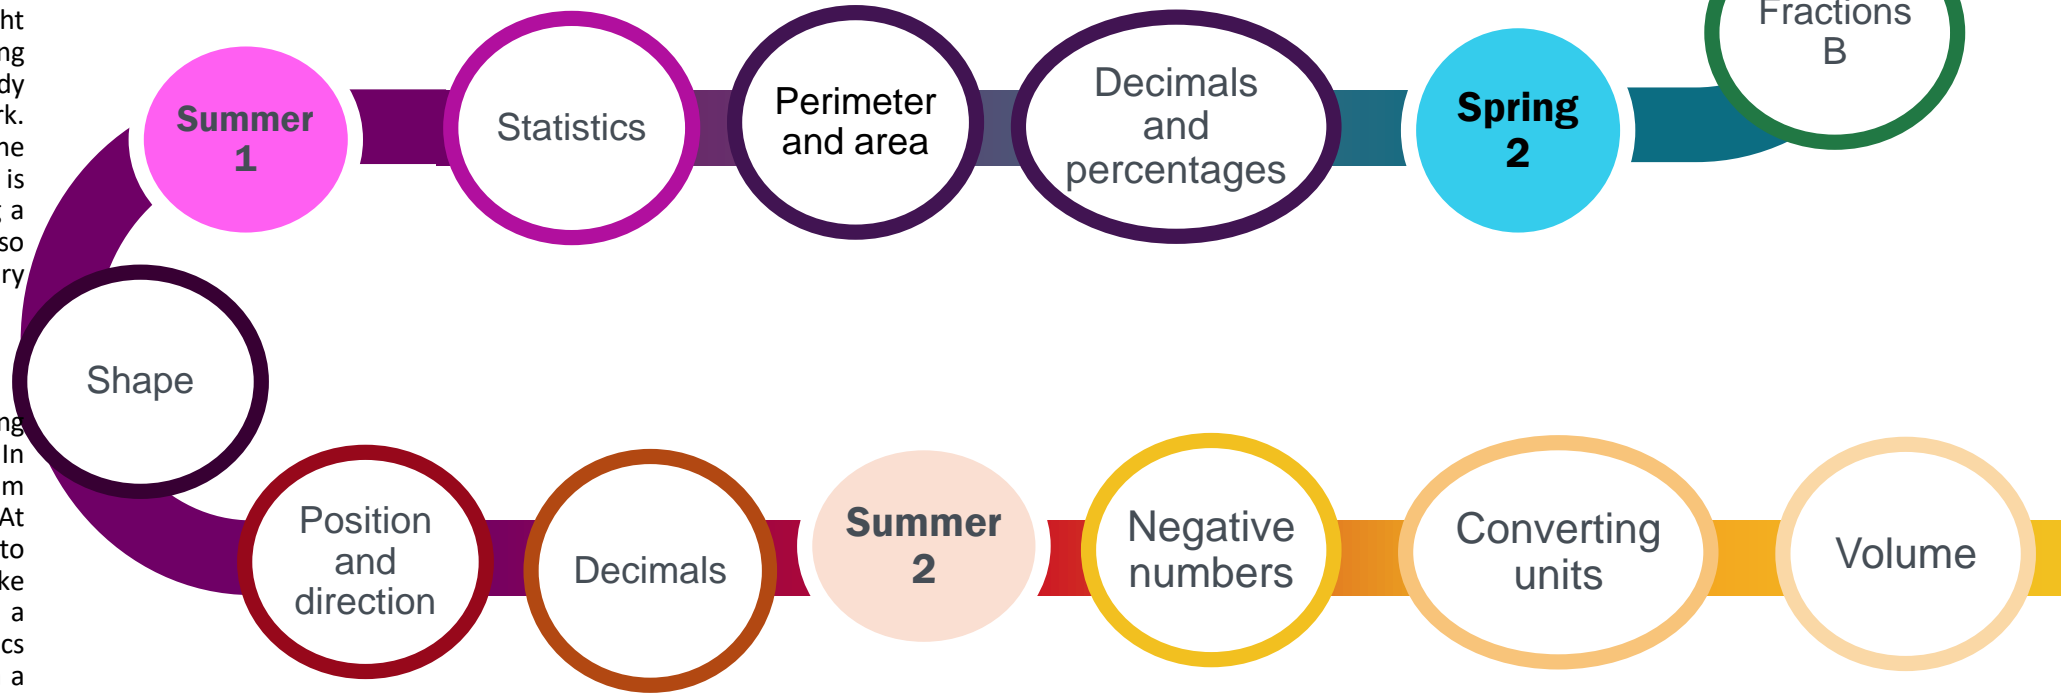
ht
ng
dy
rk.
he
is
a
so
ry

Summer 1

Statistics

Perimeter and area

Decimals and percentages

Spring 2

Fractions B

Shape

ng
In
m
At
to
ke
a
cs
a

Position and direction

Decimals

Summer 2

Negative numbers

Converting units

Volume